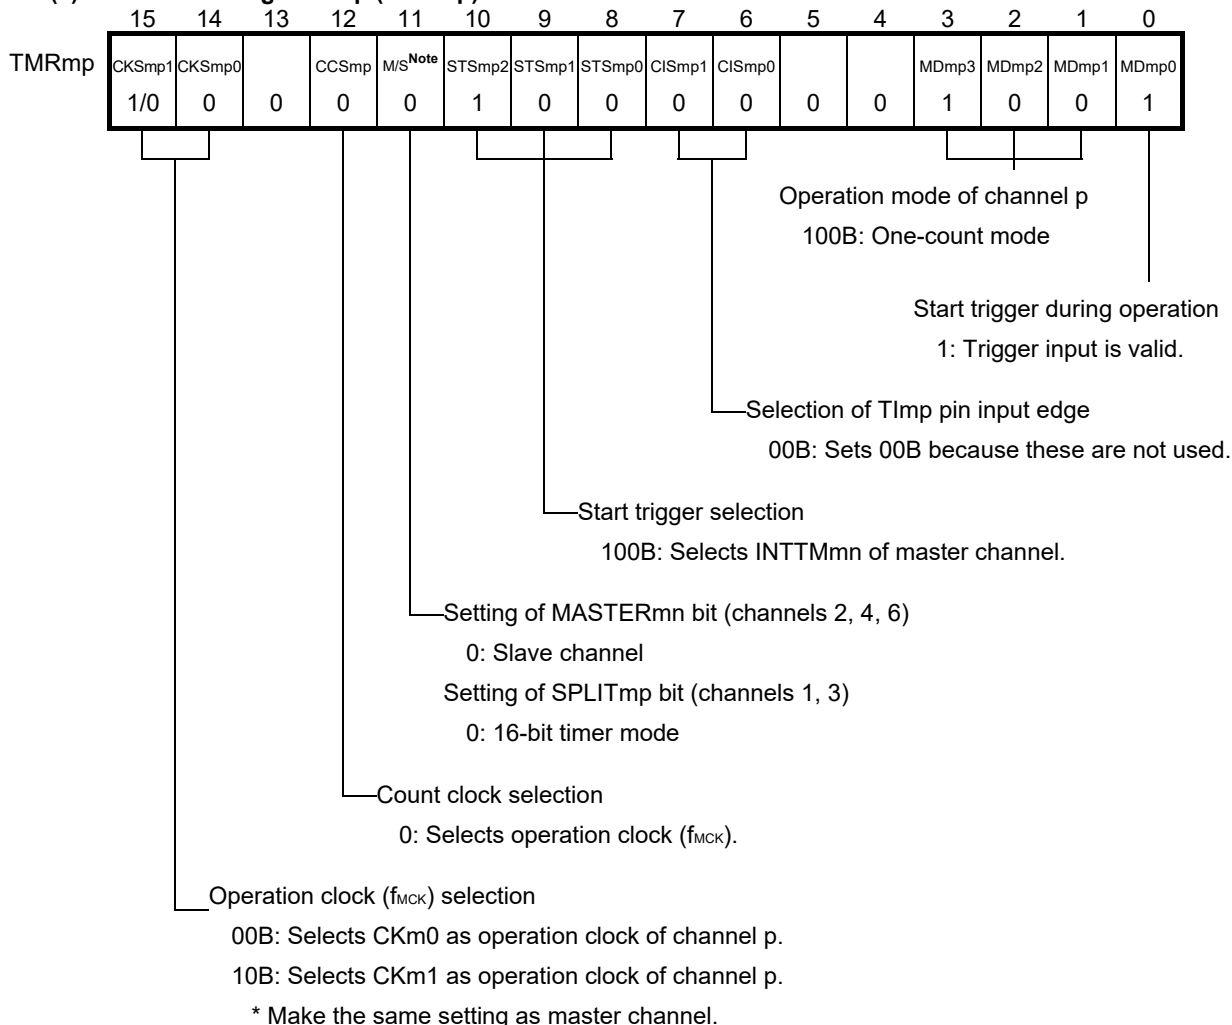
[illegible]

| | 15 | 14 | 13 | 12 | 11 | 10 | 9 | 8 | 7 | 6 | 5 | 4 | 3 | 2 | 1 | 0 |
|---|---|---|---|---|---|---|---|---|---|---|---|---|---|---|---|---|
| TMRmp | CKSmp1 | CKSmp0 | | CCSmp | M/S$^{Note}$ | STSmp2 | STSmp1 | STSmp0 | CISmp1 | CISmp0 | | | MDmp3 | MDmp2 | MDmp1 | MDmp0 |
| | 1/0 | 0 | 0 | 0 | 0 | 1 | 0 | 0 | 0 | 0 | 0 | 0 | 1 | 0 | 0 | 1 |

Operation mode of channel p
100B: One-count mode

Start trigger during operation
1: Trigger input is valid.

Selection of TImp pin input edge
00B: Sets 00B because these are not used.

Start trigger selection
100B: Selects INTTMmn of master channel.

Setting of MASTERmn bit (channels 2, 4, 6)
0: Slave channel
Setting of SPLITmp bit (channels 1, 3)
0: 16-bit timer mode

Count clock selection
0: Selects operation clock ($f_{MCK}$).

Operation clock ($f_{MCK}$) selection
00B: Selects CKm0 as operation clock of channel p.
10B: Selects CKm1 as operation clock of channel p.
* Make the same setting as master channel.